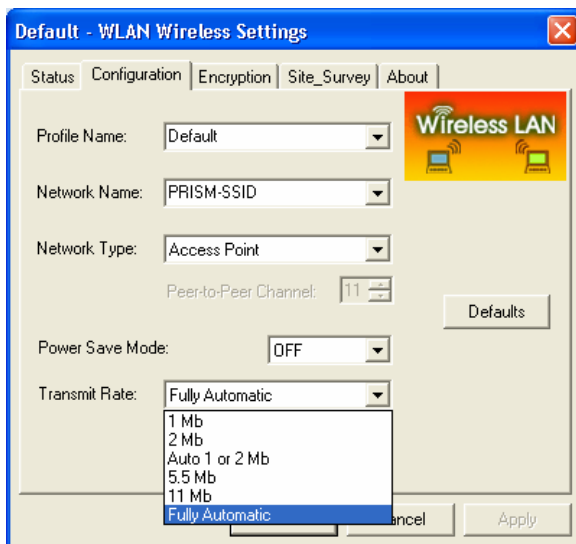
Default - WLAN Wireless Settings

Status Configuration Encryption Site_Survey About

Wireless LAN

Profile Name: Default

Network Name: PRISM-SSID

Network Type: Access Point

Peer-to-Peer Channel: 11

Defaults

Power Save Mode: OFF

Transmit Rate: Fully Automatic

1 Mb
2 Mb
Auto 1 or 2 Mb
5.5 Mb
11 Mb
Fully Automatic

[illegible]ncel Apply